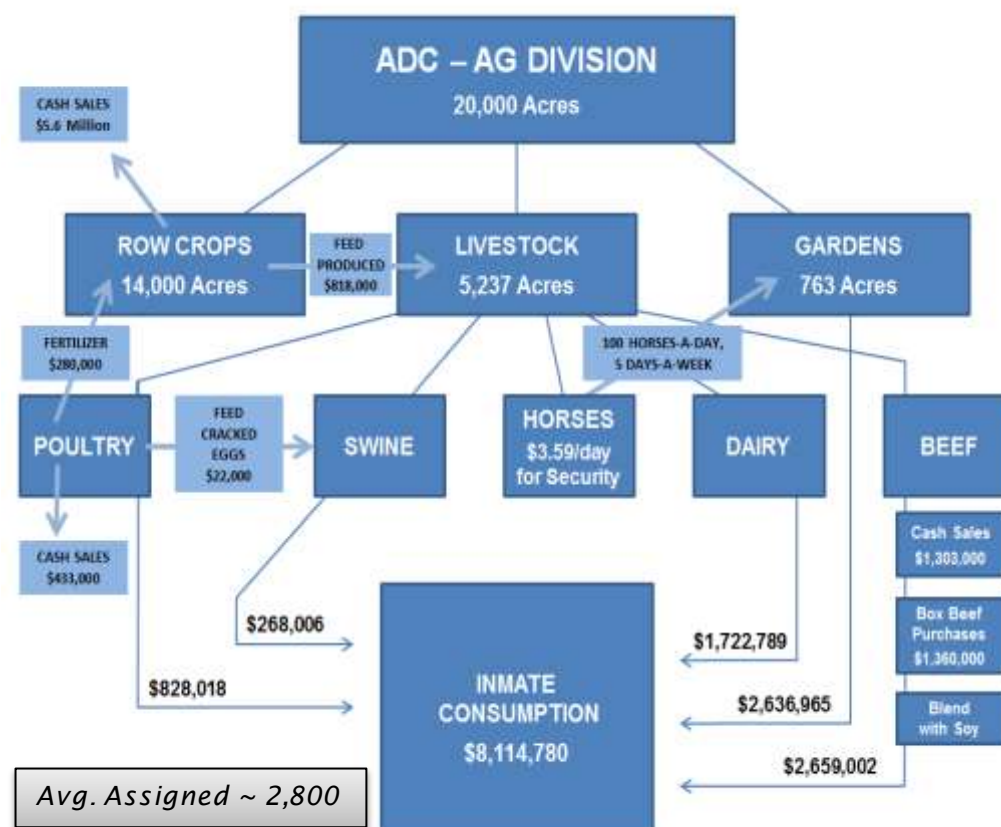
ADC – AG DIVISION
20,000 Acres

CASH SALES
$5.6 Million

ROW CROPS
14,000 Acres

FEED PRODUCED
$818,000

LIVESTOCK
5,237 Acres

GARDENS
763 Acres

FERTILIZER
$280,000

100 HORSES-A-DAY, 5 DAYS-A-WEEK

POULTRY

FEED CRACKED EGGS
$22,000

SWINE

HORSES
$3.59/day for Security

DAIRY

BEEF

CASH SALES
$433,000

Cash Sales
$1,303,000

Box Beef Purchases
$1,360,000

Blend with Soy

$268,006

$1,722,789

$828,018

INMATE CONSUMPTION
$8,114,780

$2,636,965

$2,659,002

Avg. Assigned ~ 2,800